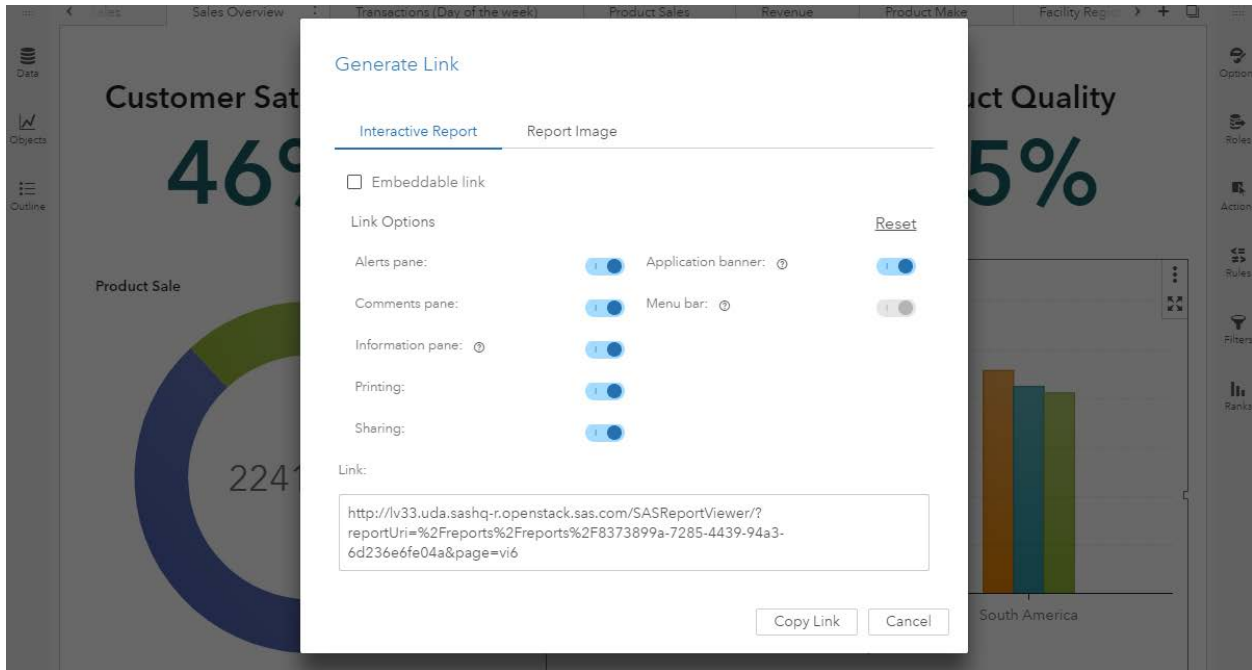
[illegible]ales | Sales Overview | Transactions (Day of the week) | Product Sales | Revenue | Product Make | Facility Regi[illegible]

Data

Objects

Outline

Customer Sat

46

Product Sale

2241

uct Quality

5%

South America

Options

Roles

Actions

Rules

Filters

Ranks

Generate Link

Interactive Report

Report Image

Embeddable link

Link Options

Reset

Alerts pane:

Application banner:

Comments pane:

Menu bar:

Information pane:

Printing:

Sharing:

Link:

http://lv33.uda.sashq-r.openstack.sas.com/SASReportViewer/?reportUri=%2Freports%2Freports%2F8373899a-7285-4439-94a3-6d236e6fe04a&page=vi6

Copy Link

Cancel